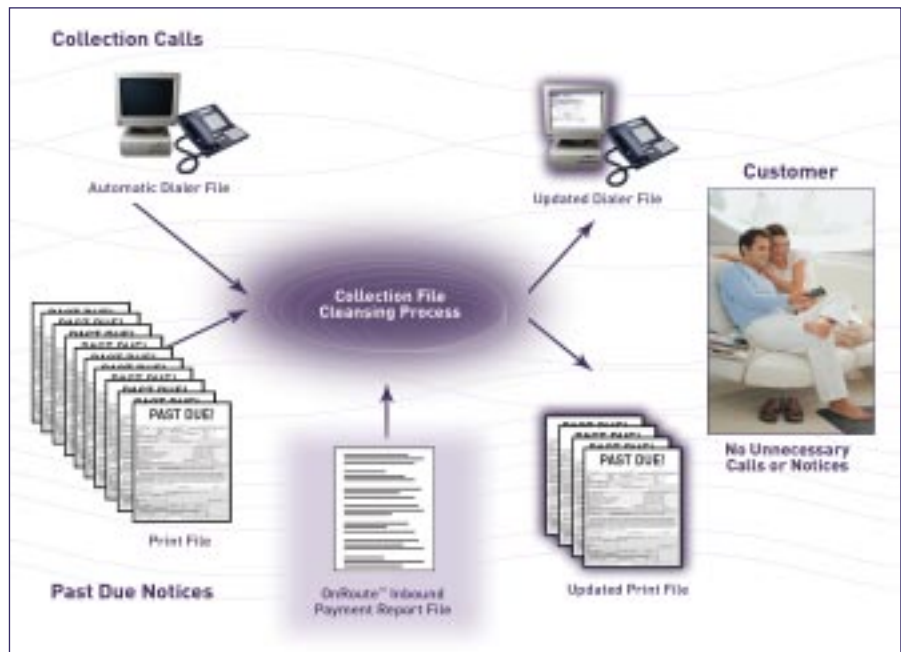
Collection Calls

Automatic Dialer File

Updated Dialer File

Customer

Collection File Cleansing Process

PAST DUE!

Print File

PAST DUE!

Updated Print File

No Unnecessary Calls or Notices

Past Due Notices

OnRoute™ Inbound Payment Report File